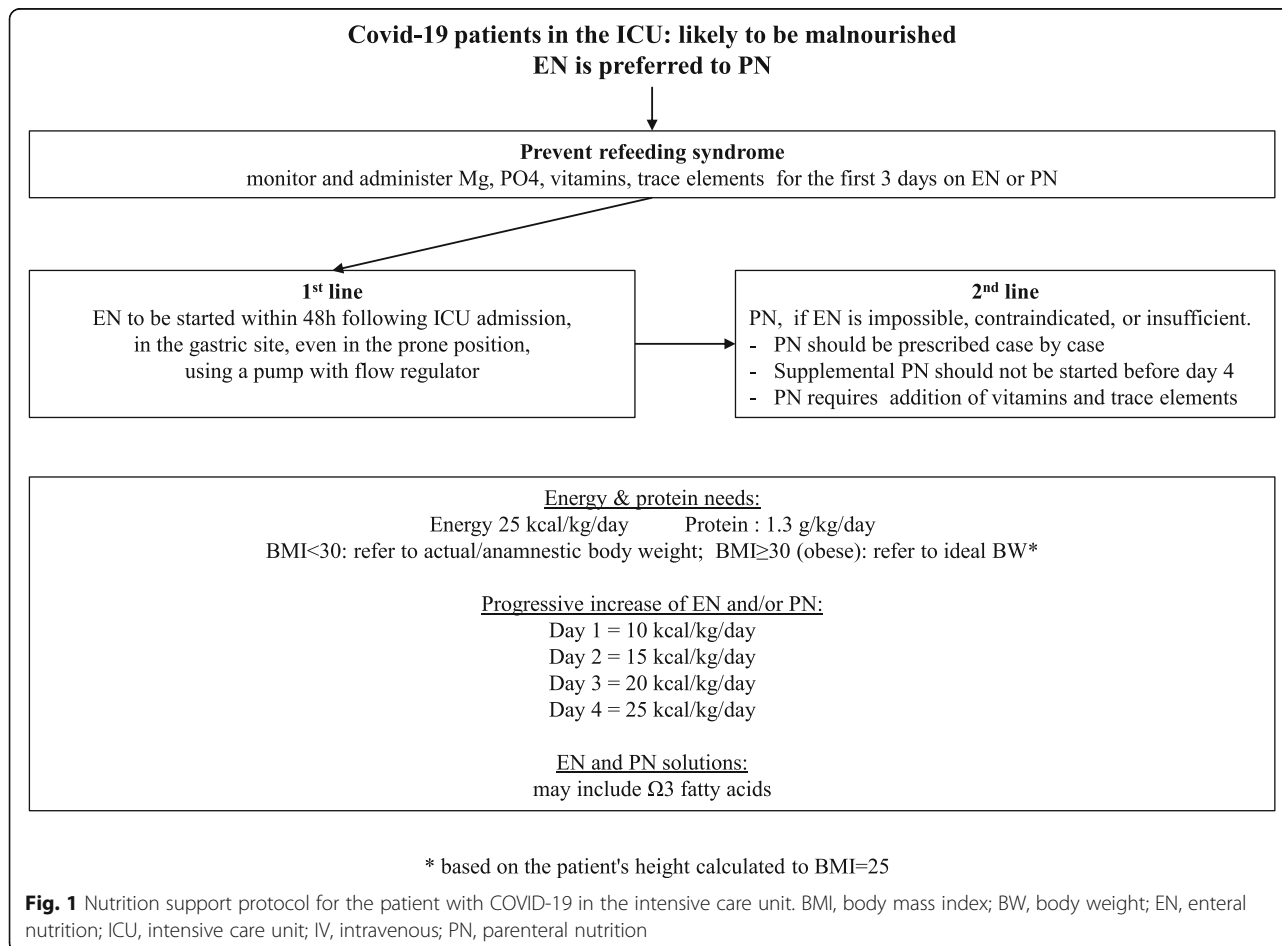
Covid-19 patients in the ICU: likely to be malnourished
EN is preferred to PN

Prevent refeeding syndrome
monitor and administer Mg, PO4, vitamins, trace elements for the first 3 days on EN or PN

1$^{st}$ line
EN to be started within 48h following ICU admission, in the gastric site, even in the prone position, using a pump with flow regulator

2$^{nd}$ line
PN, if EN is impossible, contraindicated, or insufficient.
- PN should be prescribed case by case
- Supplemental PN should not be started before day 4
- PN requires addition of vitamins and trace elements

Energy & protein needs:
Energy 25 kcal/kg/day Protein : 1.3 g/kg/day
BMI<30: refer to actual/anamnestic body weight; BMI≥30 (obese): refer to ideal BW*

Progressive increase of EN and/or PN:
Day 1 = 10 kcal/kg/day
Day 2 = 15 kcal/kg/day
Day 3 = 20 kcal/kg/day
Day 4 = 25 kcal/kg/day

EN and PN solutions:
may include Ω3 fatty acids

* based on the patient's height calculated to BMI=25

Fig. 1 Nutrition support protocol for the patient with COVID-19 in the intensive care unit. BMI, body mass index; BW, body weight; EN, enteral nutrition; ICU, intensive care unit; IV, intravenous; PN, parenteral nutrition